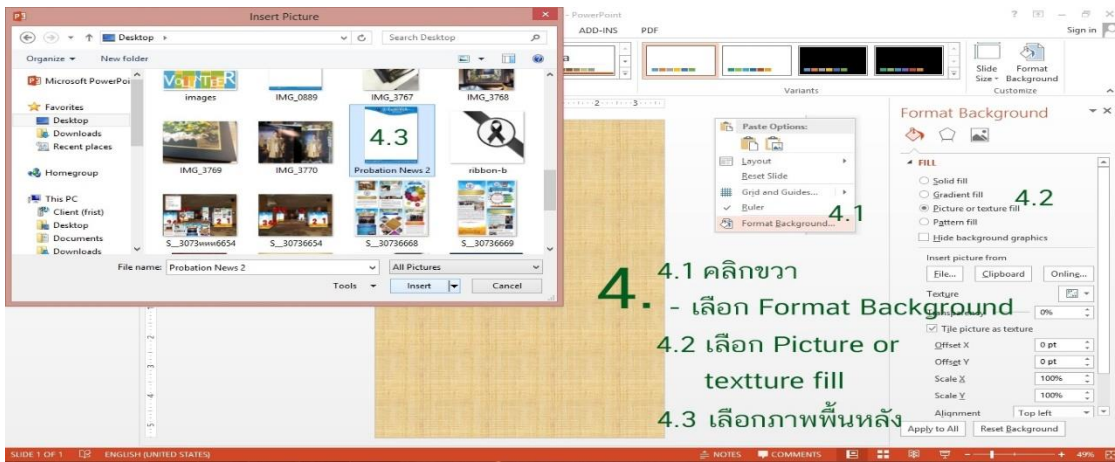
Insert Picture

Desktop ›
Search Desktop
Organize ▾
New folder
Microsoft PowerPoi
Favorites
Desktop
Downloads
Recent places
Homegroup
This PC
Client (frist)
Desktop
Documents
Downloads

VOLUNTEER
images
IMG_0889
IMG_3767
IMG_3768
IMG_3769
IMG_3770
4.3
Probation News 2
ribbon-b
S_3073www6654
S_30736654
S_30736668
S_30736669

File name: Probation News 2
All Pictures
Tools ▾
Insert
Cancel

- PowerPoint
ADD-INS
PDF
Sign in
Variants
Slide Size
Format Background
Customize

Paste Options:
Layout
Reset Slide
Grid and Guides...
Ruler
Format Background...
4.1

Format Background
FILL
Solid fill
Gradient fill
Picture or texture fill
4.2
Pattern fill
Hide background graphics
Insert picture from
File...
Clipboard
Online...
Texture
0%
Tile picture as texture
Offset X 0 pt
Offset Y 0 pt
Scale X 100%
Scale Y 100%
Alignment Top left
Apply to All
Reset Background

4.
4.1 คลิกขวา
- เลือก Format Background
4.2 เลือก Picture or textture fill
4.3 เลือกภาพพื้นหลัง

SLIDE 1 OF 1
ENGLISH (UNITED STATES)
NOTES
COMMENTS
49%